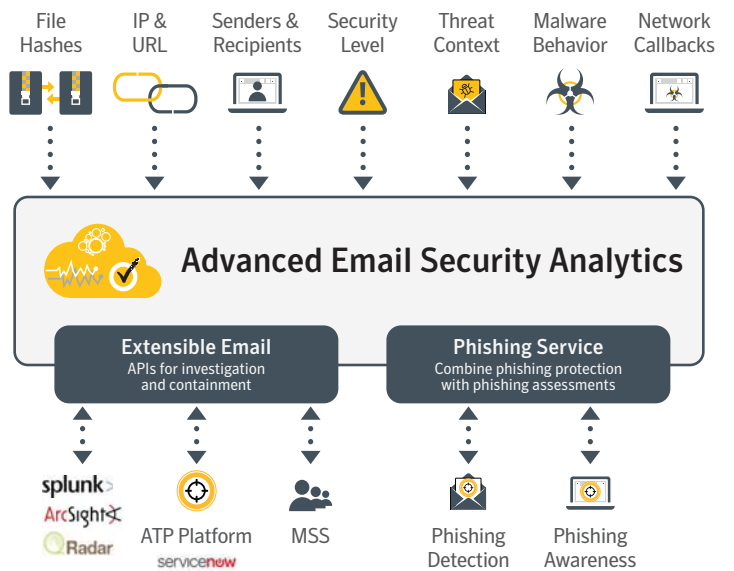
File Hashes

IP & URL

Senders & Recipients

Security Level

Threat Context

Malware Behavior

Network Callbacks

Advanced Email Security Analytics

Extensible Email
APIs for investigation and containment

Phishing Service
Combine phishing protection with phishing assessments

splunk>
ArcSight
QRadar

ATP Platform
servicenow

MSS

Phishing Detection

Phishing Awareness